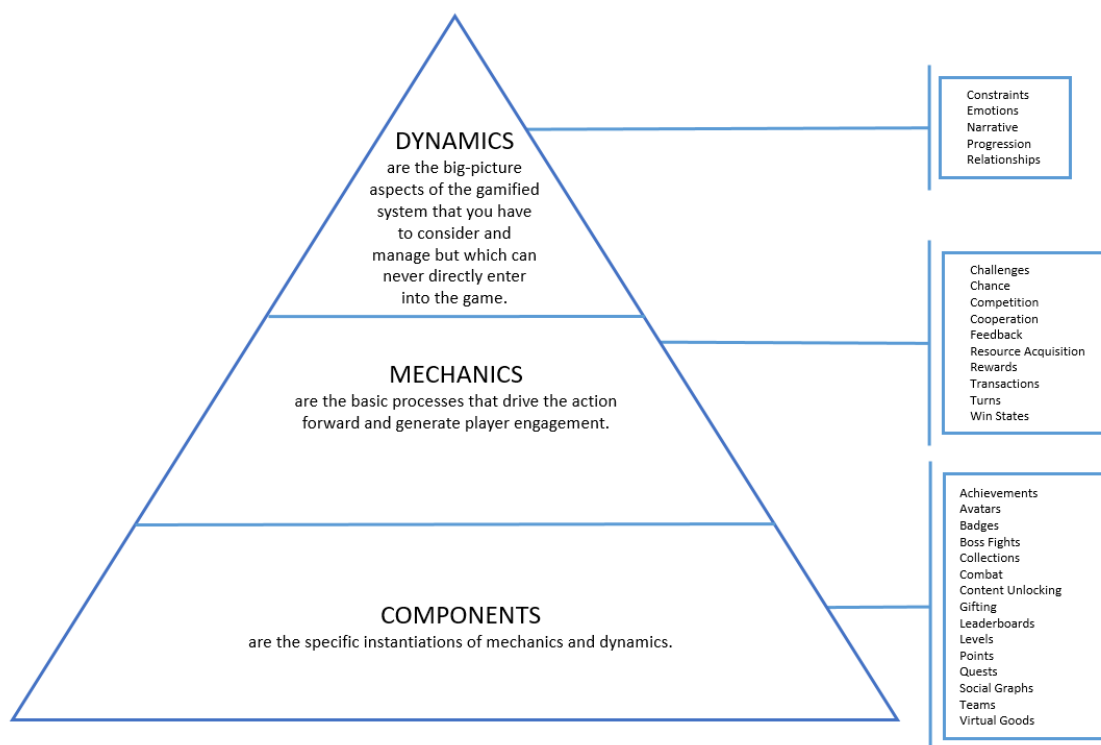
DYNAMICS
are the big-picture aspects of the gamified system that you have to consider and manage but which can never directly enter into the game.

MECHANICS
are the basic processes that drive the action forward and generate player engagement.

COMPONENTS
are the specific instantiations of mechanics and dynamics.

Constraints
Emotions
Narrative
Progression
Relationships

Challenges
Chance
Competition
Cooperation
Feedback
Resource Acquisition
Rewards
Transactions
Turns
Win States

Achievements
Avatars
Badges
Boss Fights
Collections
Combat
Content Unlocking
Gifting
Leaderboards
Levels
Points
Quests
Social Graphs
Teams
Virtual Goods